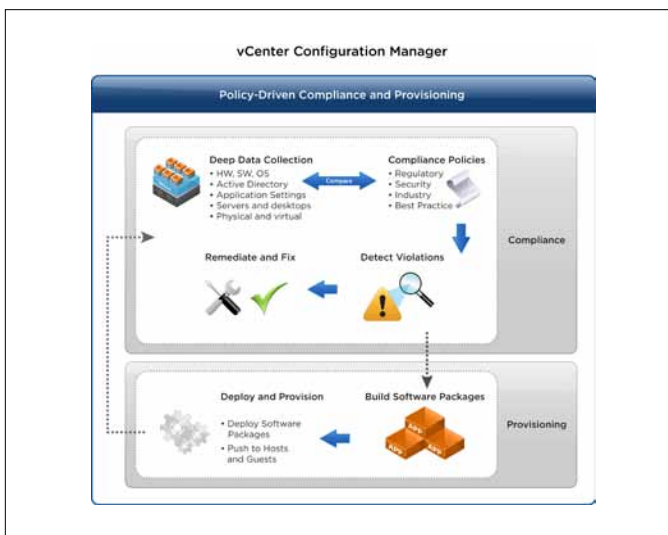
vCenter Configuration Manager

Policy-Driven Compliance and Provisioning

Deep Data Collection
• HW, SW, OS
• Active Directory
• Application Settings
• Servers and desktops
• Physical and virtual

Compare

Compliance Policies
• Regulatory
• Security
• Industry
• Best Practice

Compliance

Remediate and Fix

Detect Violations

Deploy and Provision
• Deploy Software Packages
• Push to Hosts and Guests

Build Software Packages

APP APP APP

Provisioning